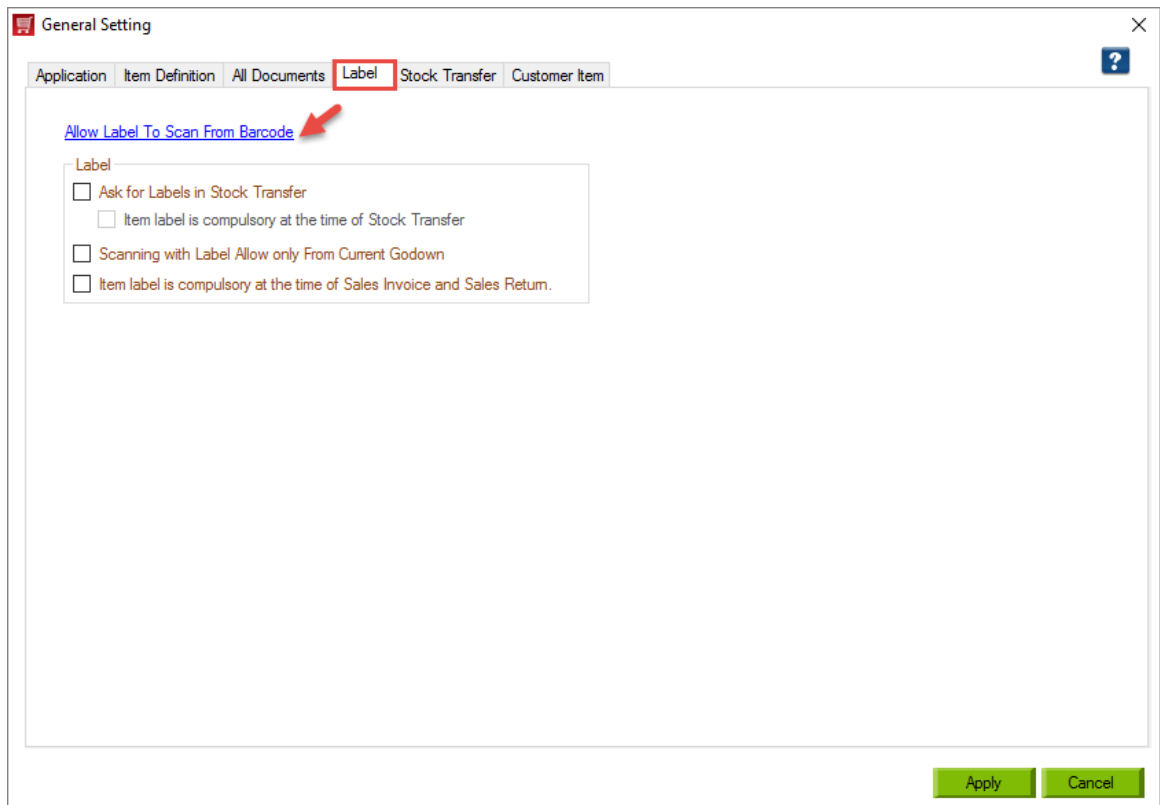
General Setting

×

?

Application | Item Definition | All Documents | Label | Stock Transfer | Customer Item

Allow Label To Scan From Barcode

Label

Ask for Labels in Stock Transfer

Item label is compulsory at the time of Stock Transfer

Scanning with Label Allow only From Current Godown

Item label is compulsory at the time of Sales Invoice and Sales Return.

Apply

Cancel